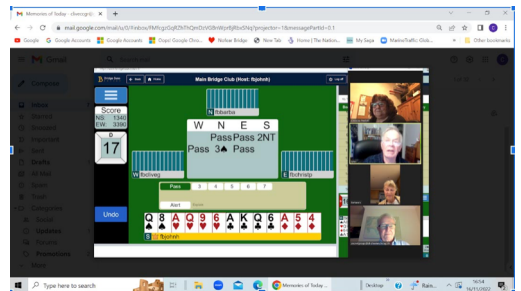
Memories of Today - chwcogr
mail.google.com/mail/u/0/#inbox/FMfcgzGqRZkThQmDzWDlnWprRjRXmSNq?projector=1&messagePartId=0.1
Google Google Accounts Google Accounts Dope: Google Drive Nollow Bridge New Tab Home | The Nation... My Saga MarineTraffic: Glob... Other bookmarks
Gmail
Compose
Inbox
Starred
Snoozed
Important
Sent
Drafts
All Mail
Spam
Bin
Categories
Social
Updates
Forums
Promotions
More
Main Bridge Club (Host: fbjohnb)
Log off
Score
NS: 1340
EW: 3390
17
N fbbarba
W N E S
Pass Pass 2NT
Pass 3♠ Pass
W fbdiveg
E fbchrisp
Pass 3 4 5 6 7
Alert
Undo
Q 8 A Q 9 6 A K Q 6 A 5 4
S fbjohnh
Type here to search
Memories of Today...
Desktop
Rain...
16:54
16/11/2020